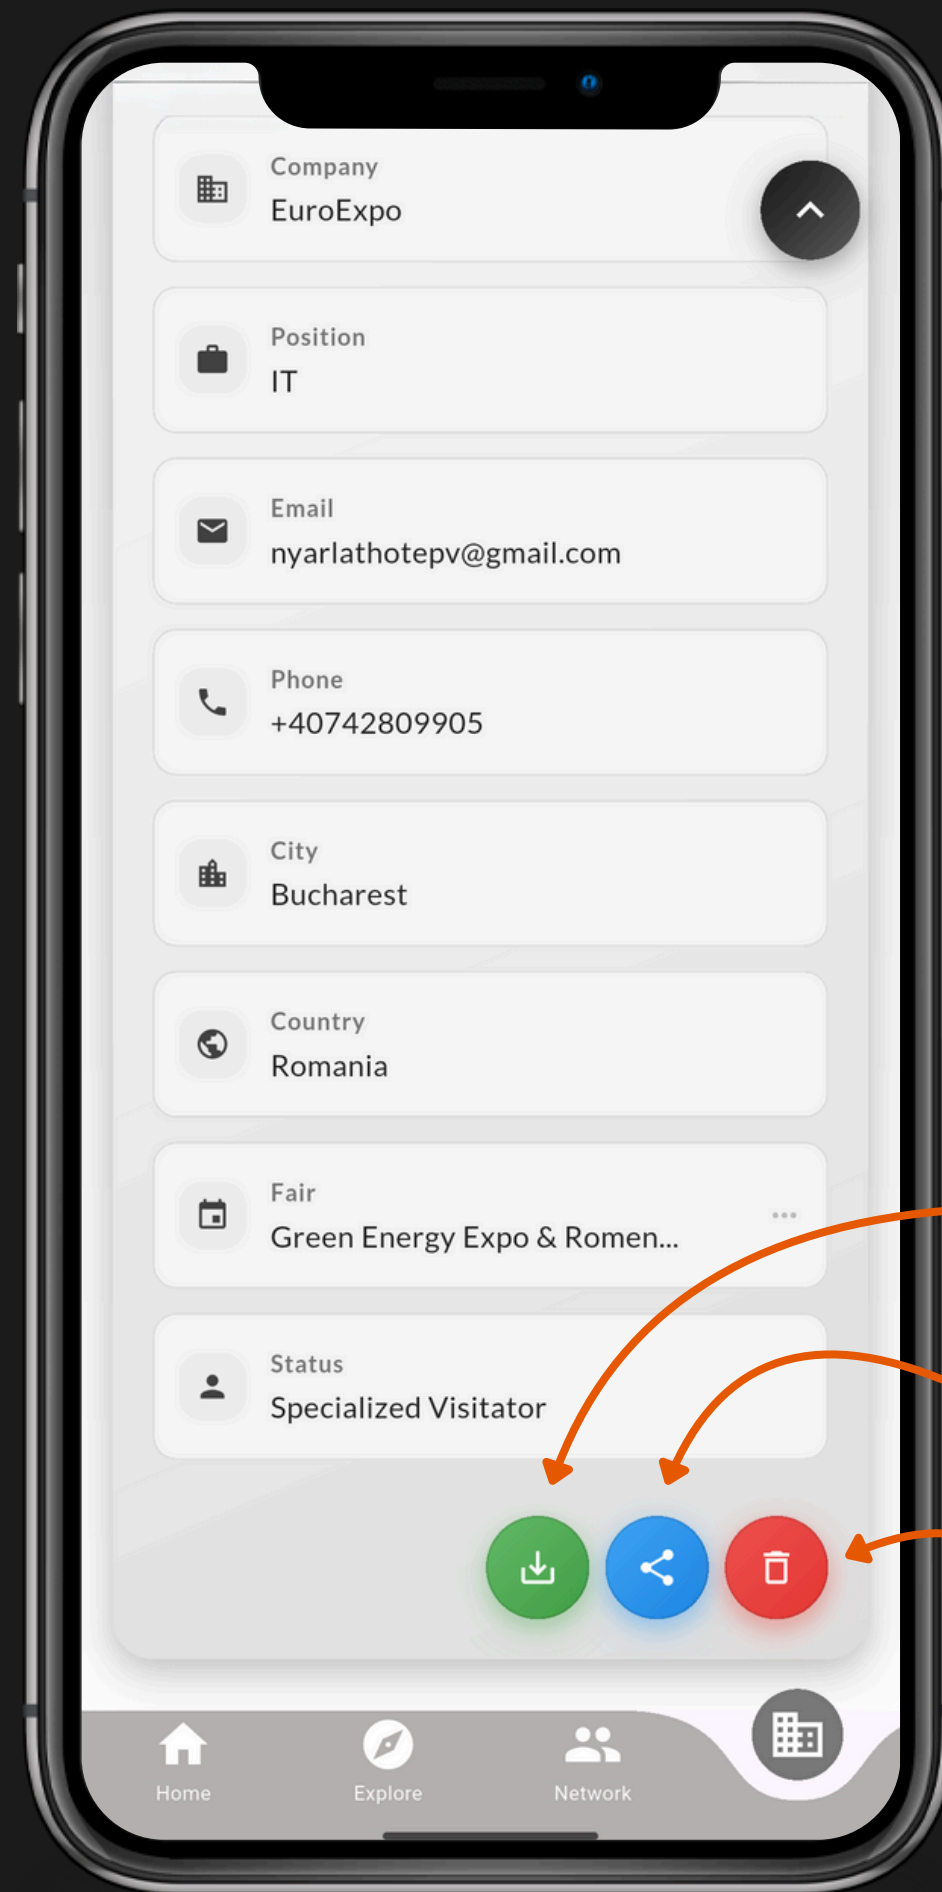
Company
EuroExpo

Position
IT

Email
nyarlathotepv@gmail.com

Phone
+40742809905

City
Bucharest

Country
Romania

Fair
Green Energy Expo & Romen...

Status
Specialized Visitator

Home
Explore
Network